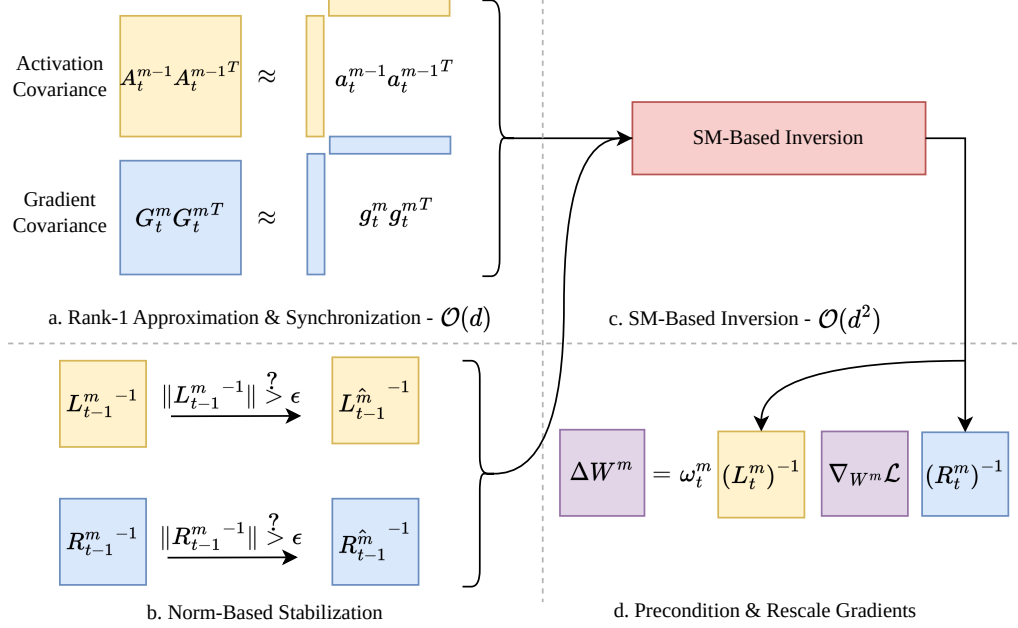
Activation Covariance $A_t^{m-1}A_t^{m-1^T}$ $\approx$ $a_t^{m-1}a_t^{m-1^T}$

Gradient Covariance $G_t^m G_t^{m^T}$ $\approx$ $g_t^m g_t^{m^T}$

a. Rank-1 Approximation & Synchronization - $\mathcal{O}(d)$

SM-Based Inversion

c. SM-Based Inversion - $\mathcal{O}(d^2)$

$L_{t-1}^{m}{}^{-1}$ $\|L_{t-1}^{m}{}^{-1}\| \overset{?}{>} \epsilon$ $L_{t-1}^{\hat{m}}{}^{-1}$

$R_{t-1}^{m}{}^{-1}$ $\|R_{t-1}^{m}{}^{-1}\| \overset{?}{>} \epsilon$ $R_{t-1}^{\hat{m}}{}^{-1}$

b. Norm-Based Stabilization

$\Delta W^m$ $= \omega_t^m$ $(L_t^m)^{-1}$ $\nabla_{W^m}\mathcal{L}$ $(R_t^m)^{-1}$

d. Precondition & Rescale Gradients